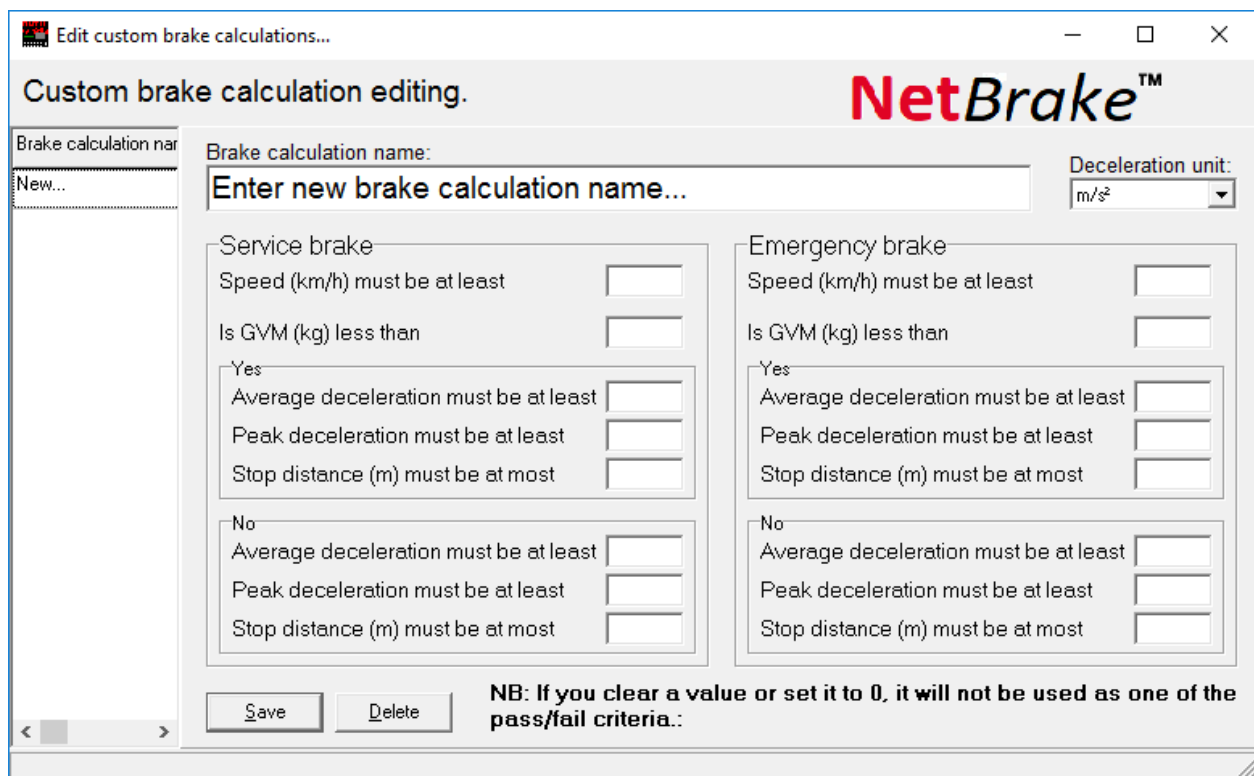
Edit custom brake calculations...

Custom brake calculation editing.

NetBrake™

Brake calculation nar

New...

Brake calculation name:

Enter new brake calculation name...

Deceleration unit:

m/s²

Service brake

Speed (km/h) must be at least

Is GVM (kg) less than

Yes

Average deceleration must be at least

Peak deceleration must be at least

Stop distance (m) must be at most

No

Average deceleration must be at least

Peak deceleration must be at least

Stop distance (m) must be at most

Emergency brake

Speed (km/h) must be at least

Is GVM (kg) less than

Yes

Average deceleration must be at least

Peak deceleration must be at least

Stop distance (m) must be at most

No

Average deceleration must be at least

Peak deceleration must be at least

Stop distance (m) must be at most

Save

Delete

NB: If you clear a value or set it to 0, it will not be used as one of the pass/fail criteria.: